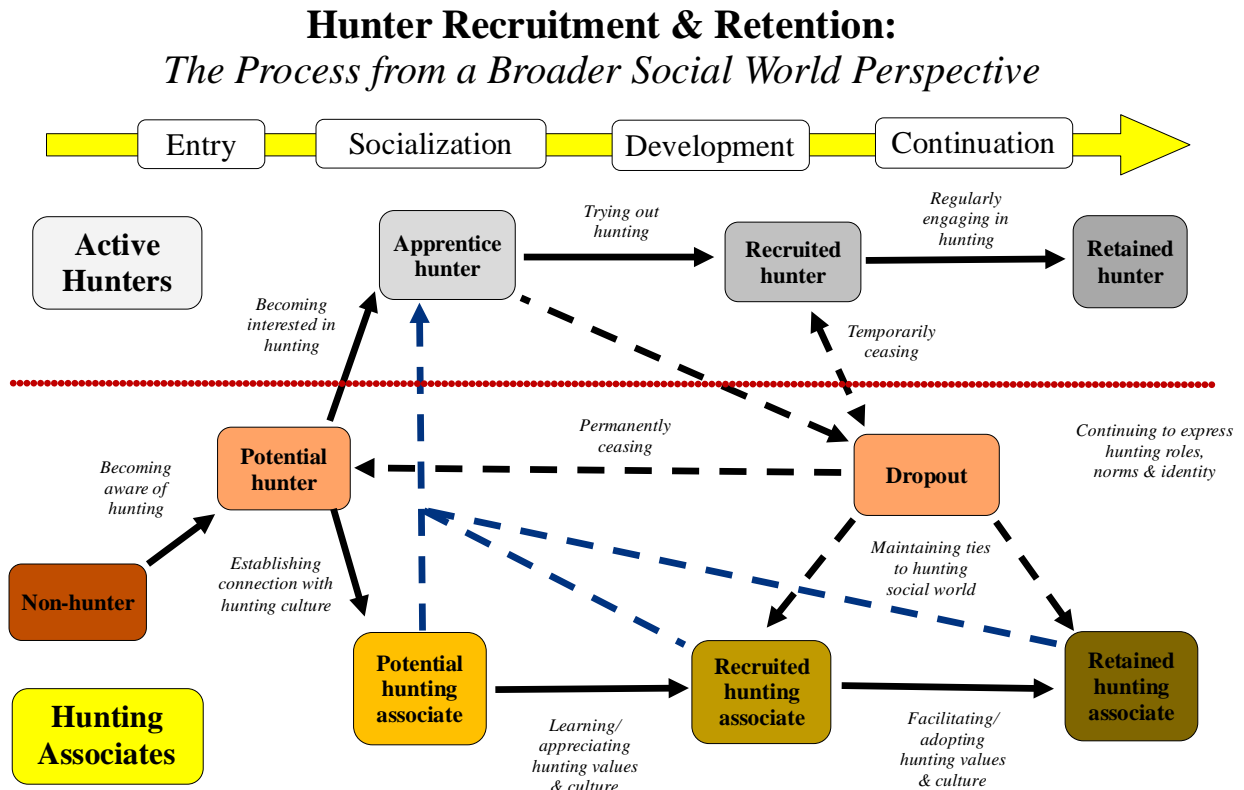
Hunter Recruitment & Retention:
The Process from a Broader Social World Perspective

Entry
Socialization
Development
Continuation

Active Hunters

Apprentice hunter

Trying out hunting

Recruited hunter

Regularly engaging in hunting

Retained hunter

Becoming interested in hunting

Temporarily ceasing

Permanently ceasing

Continuing to express hunting roles, norms & identity

Becoming aware of hunting

Potential hunter

Dropout

Non-hunter

Establishing connection with hunting culture

Maintaining ties to hunting social world

Potential hunting associate

Recruited hunting associate

Retained hunting associate

Hunting Associates

Learning/ appreciating hunting values & culture

Facilitating/ adopting hunting values & culture